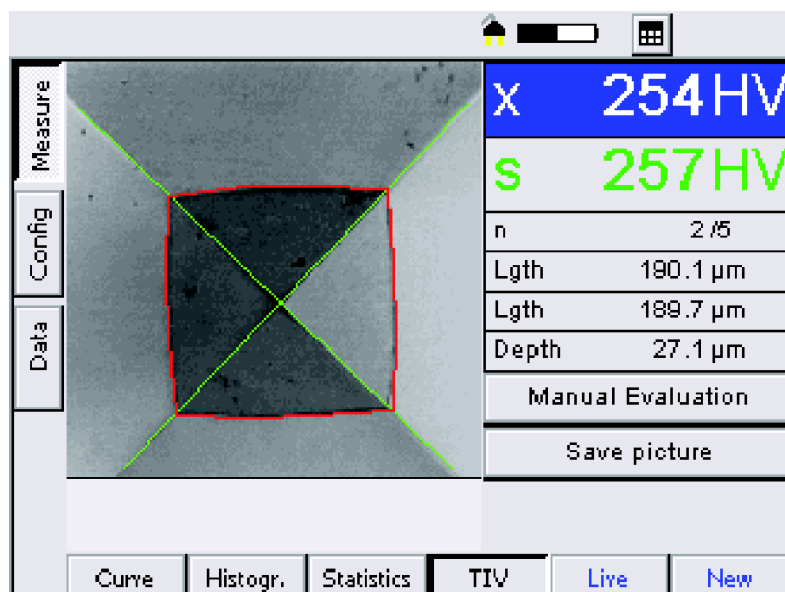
Measure
Config
Data

x 254 HV
s 257 HV

| | |
|---|---|
| n | 2 /5 |
| Lgth | 190.1 µm |
| Lgth | 189.7 µm |
| Depth | 27.1 µm |

Manual Evaluation
Save picture

Curve
Histogr.
Statistics
TIV
Live
New